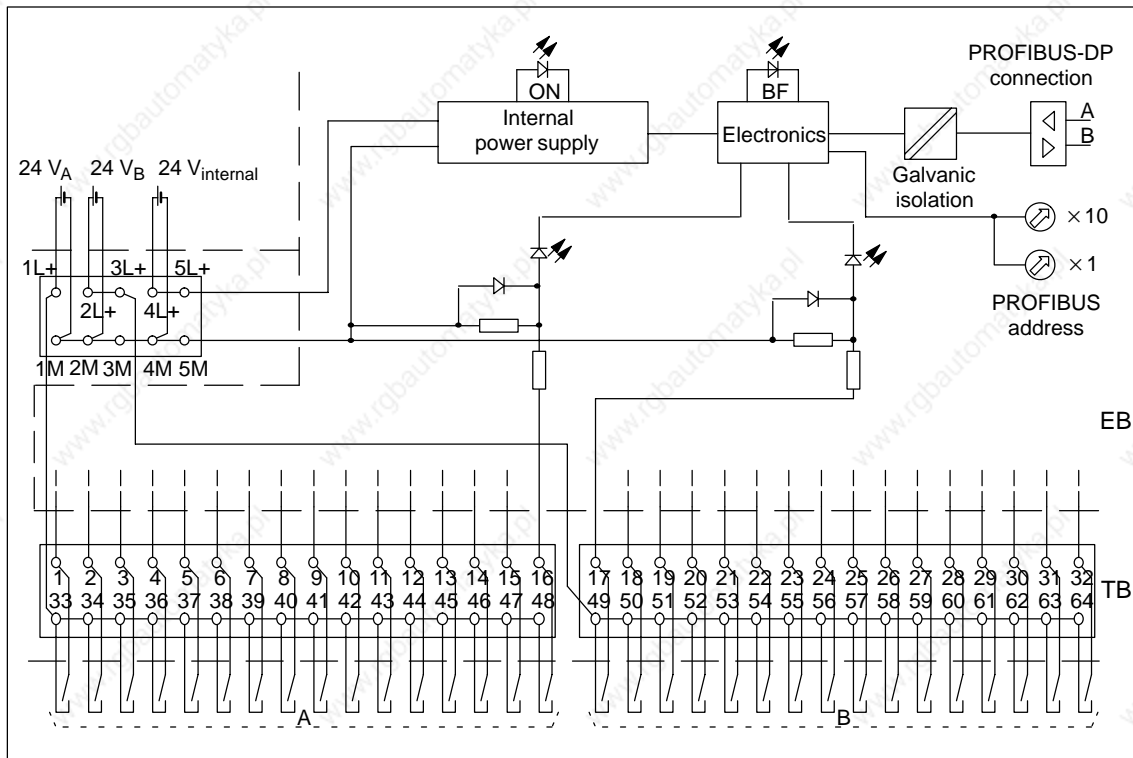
ON

BF

PROFIBUS-DP connection

Internal power supply

Electronics

A
B

24 V$_A$ 24 V$_B$ 24 V$_{internal}$

Galvanic isolation

$\times 10$

$\times 1$

PROFIBUS address

1L+ 3L+ 5L+
2L+ 4L+
1M 2M 3M 4M 5M

EB

1 2 3 4 5 6 7 8 9 10 11 12 13 14 15 16
33 34 35 36 37 38 39 40 41 42 43 44 45 46 47 48

17 18 19 20 21 22 23 24 25 26 27 28 29 30 31 32
49 50 51 52 53 54 55 56 57 58 59 60 61 62 63 64

TB

A

B